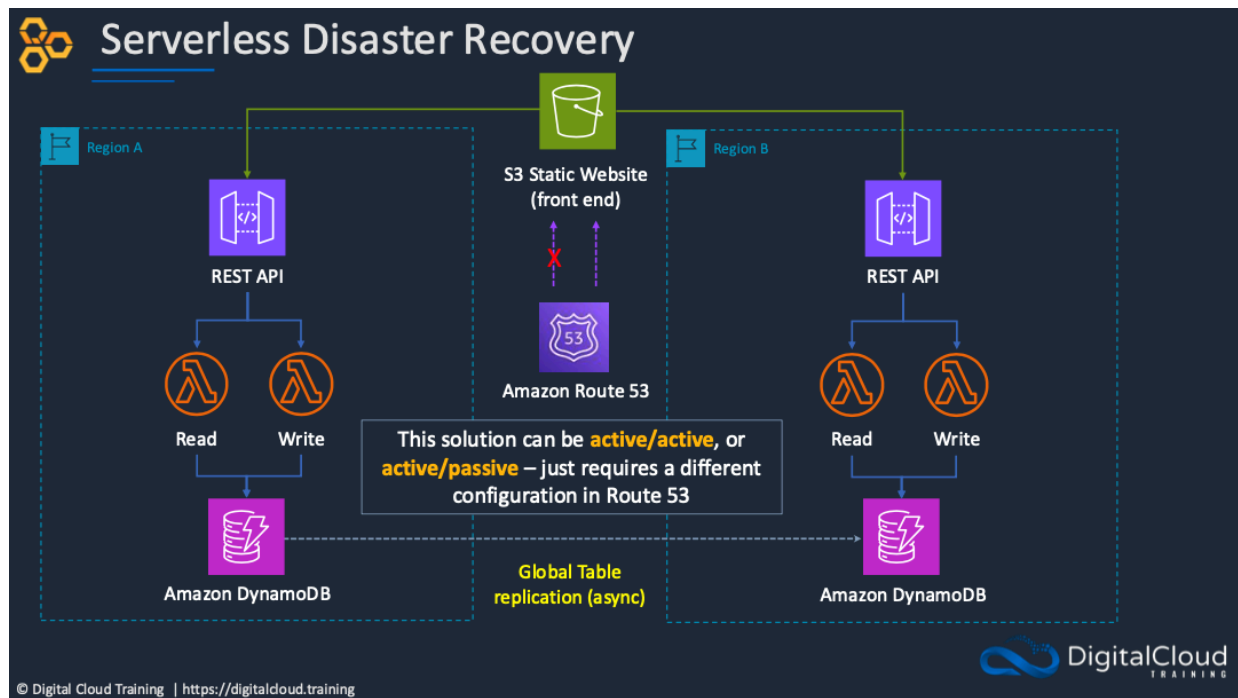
Serverless Disaster Recovery

Region A

REST API

Read

Write

Amazon DynamoDB

S3 Static Website (front end)

X

53

Amazon Route 53

This solution can be active/active, or active/passive – just requires a different configuration in Route 53

Global Table replication (async)

Region B

REST API

Read

Write

Amazon DynamoDB

© Digital Cloud Training | https://digitalcloud.training

DigitalCloud TRAINING